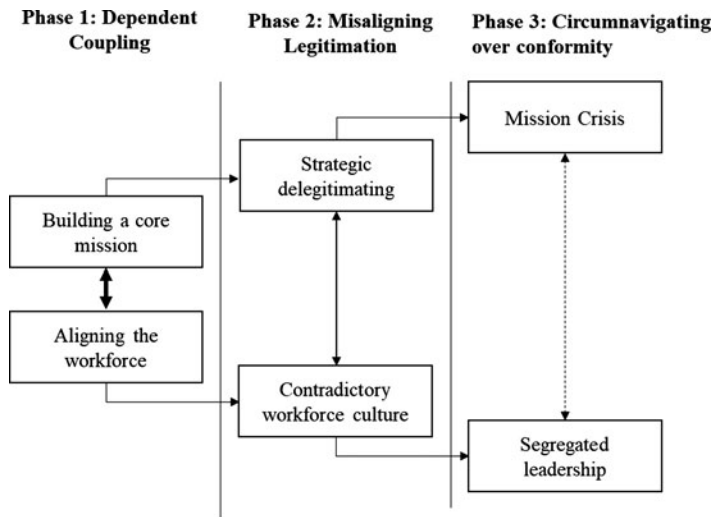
Phase 1: Dependent Coupling

Phase 2: Misaligning Legitimation

Phase 3: Circumnavigating over conformity

Mission Crisis

Strategic delegitimating

Building a core mission

Aligning the workforce

Contradictory workforce culture

Segregated leadership